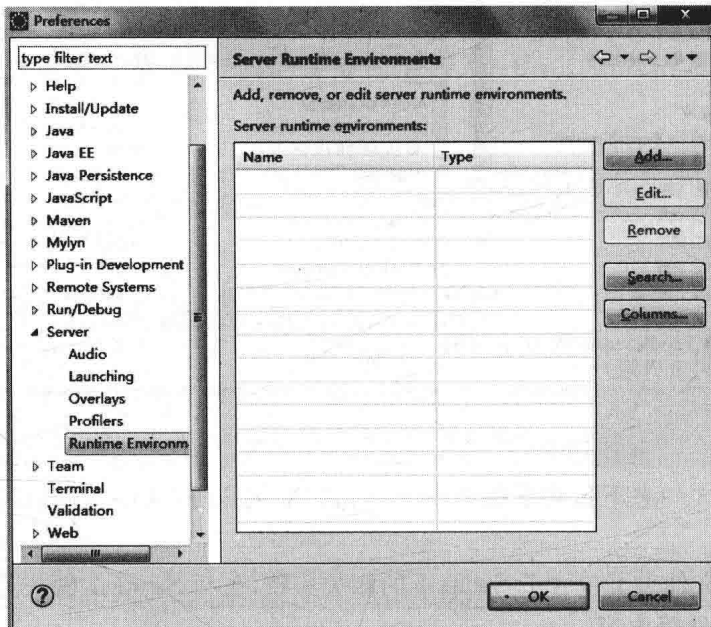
Preferences

type filter text

Help
Install/Update
Java
Java EE
Java Persistence
JavaScript
Maven
Mylyn
Plug-in Development
Remote Systems
Run/Debug
Server
Audio
Launching
Overlays
Profilers
Runtime Environm
Team
Terminal
Validation
Web

Server Runtime Environments

Add, remove, or edit server runtime environments.

Server runtime environments:

| Name | Type |
|---|---|

Add...
Edit...
Remove
Search...
Columns...

?

OK
Cancel